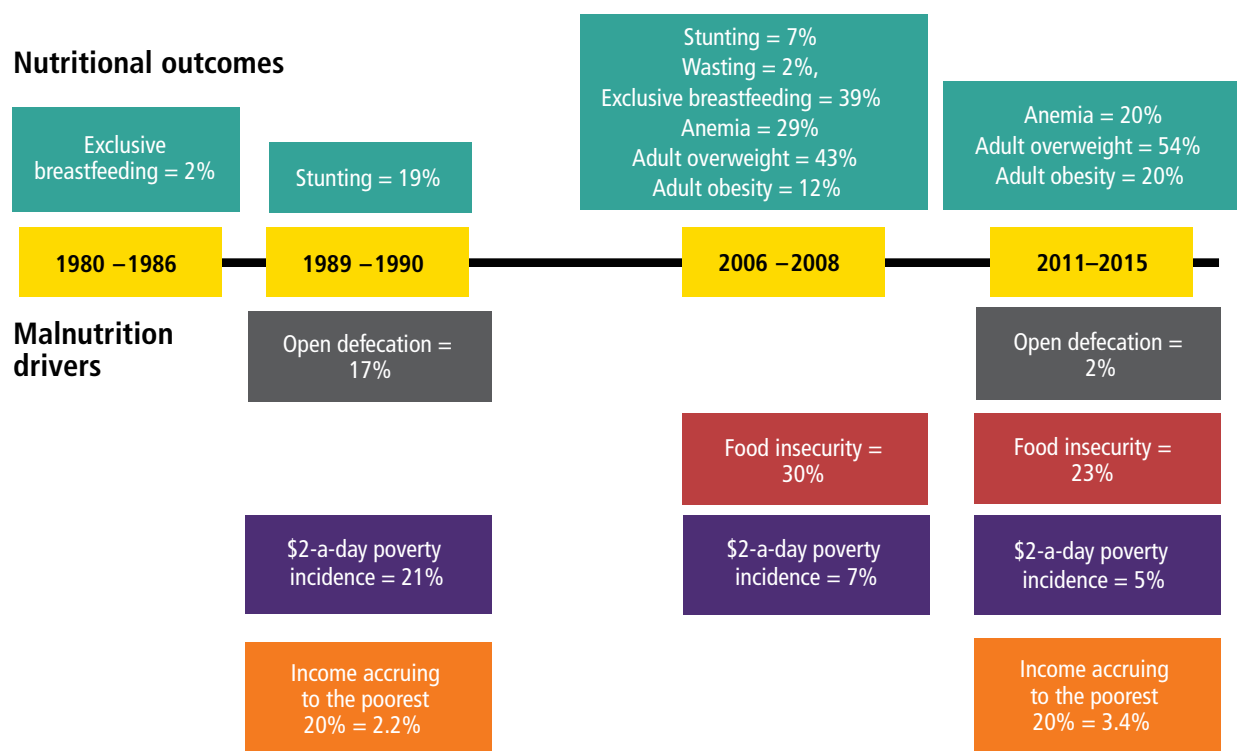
Nutritional outcomes

Exclusive breastfeeding = 2%

Stunting = 19%

Stunting = 7%
Wasting = 2%,
Exclusive breastfeeding = 39%
Anemia = 29%
Adult overweight = 43%
Adult obesity = 12%

Anemia = 20%
Adult overweight = 54%
Adult obesity = 20%

1980 –1986

1989 –1990

2006 –2008

2011–2015

Malnutrition drivers

Open defecation = 17%

Open defecation = 2%

Food insecurity = 30%

Food insecurity = 23%

\$2-a-day poverty incidence = 21%

\$2-a-day poverty incidence = 7%

\$2-a-day poverty incidence = 5%

Income accruing to the poorest 20% = 2.2%

Income accruing to the poorest 20% = 3.4%